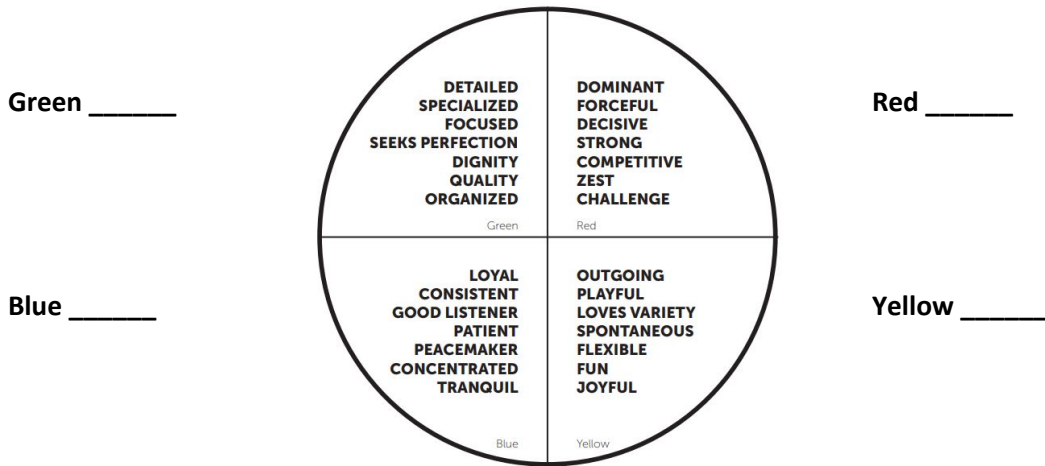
Green ______

DETAILED
SPECIALIZED
FOCUSED
SEEKS PERFECTION
DIGNITY
QUALITY
ORGANIZED
Green

DOMINANT
FORCEFUL
DECISIVE
STRONG
COMPETITIVE
ZEST
CHALLENGE
Red

Red ______

Blue ______

LOYAL
CONSISTENT
GOOD LISTENER
PATIENT
PEACEMAKER
CONCENTRATED
TRANQUIL
Blue

OUTGOING
PLAYFUL
LOVES VARIETY
SPONTANEOUS
FLEXIBLE
FUN
JOYFUL
Yellow

Yellow ______